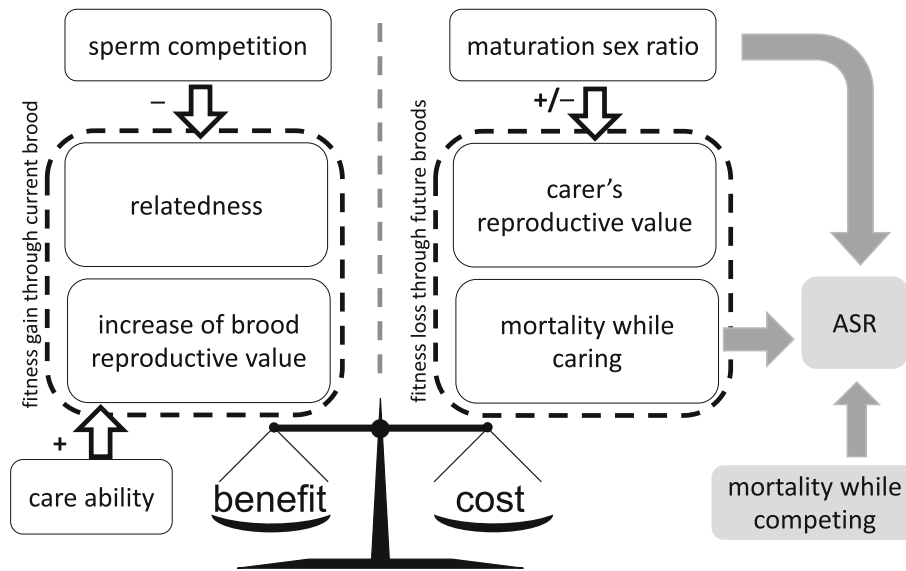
sperm competition

–

fitness gain through current brood

relatedness

increase of brood reproductive value

+

care ability

benefit

maturation sex ratio

+/–

fitness loss through future broods

carer's reproductive value

mortality while caring

cost

ASR

mortality while competing